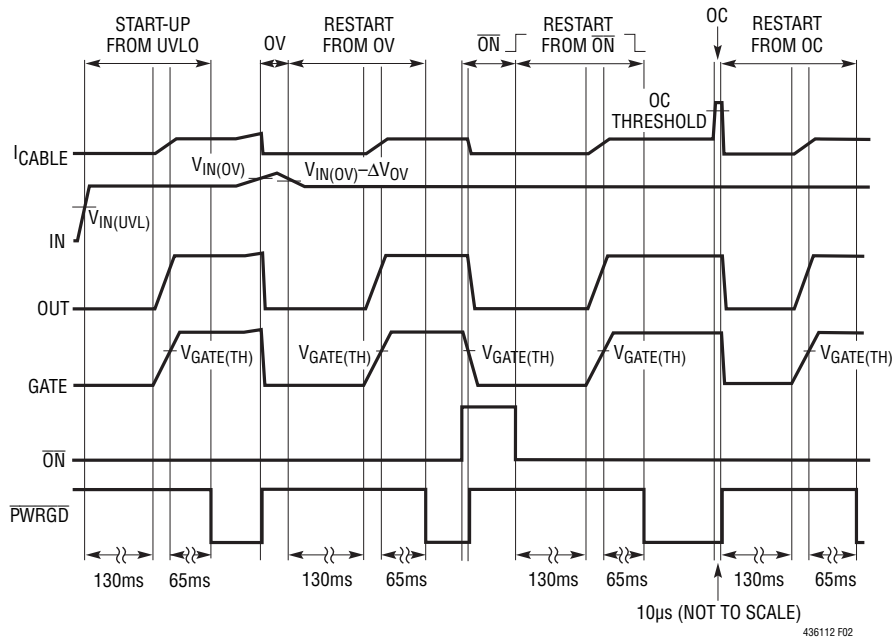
START-UP FROM UVLO

OV

RESTART FROM OV

$\overline{ON}$

RESTART FROM $\overline{ON}$

OC

RESTART FROM OC

OC THRESHOLD

$I_{CABLE}$

$V_{IN(OV)}$

$V_{IN(OV)}-\Delta V_{OV}$

$V_{IN(UVL)}$

IN

OUT

GATE

$V_{GATE(TH)}$

$V_{GATE(TH)}$

$V_{GATE(TH)}$

$V_{GATE(TH)}$

$V_{GATE(TH)}$

$\overline{ON}$

$\overline{PWRGD}$

130ms

65ms

130ms

65ms

130ms

65ms

130ms

65ms

10µs (NOT TO SCALE)

436112 F02